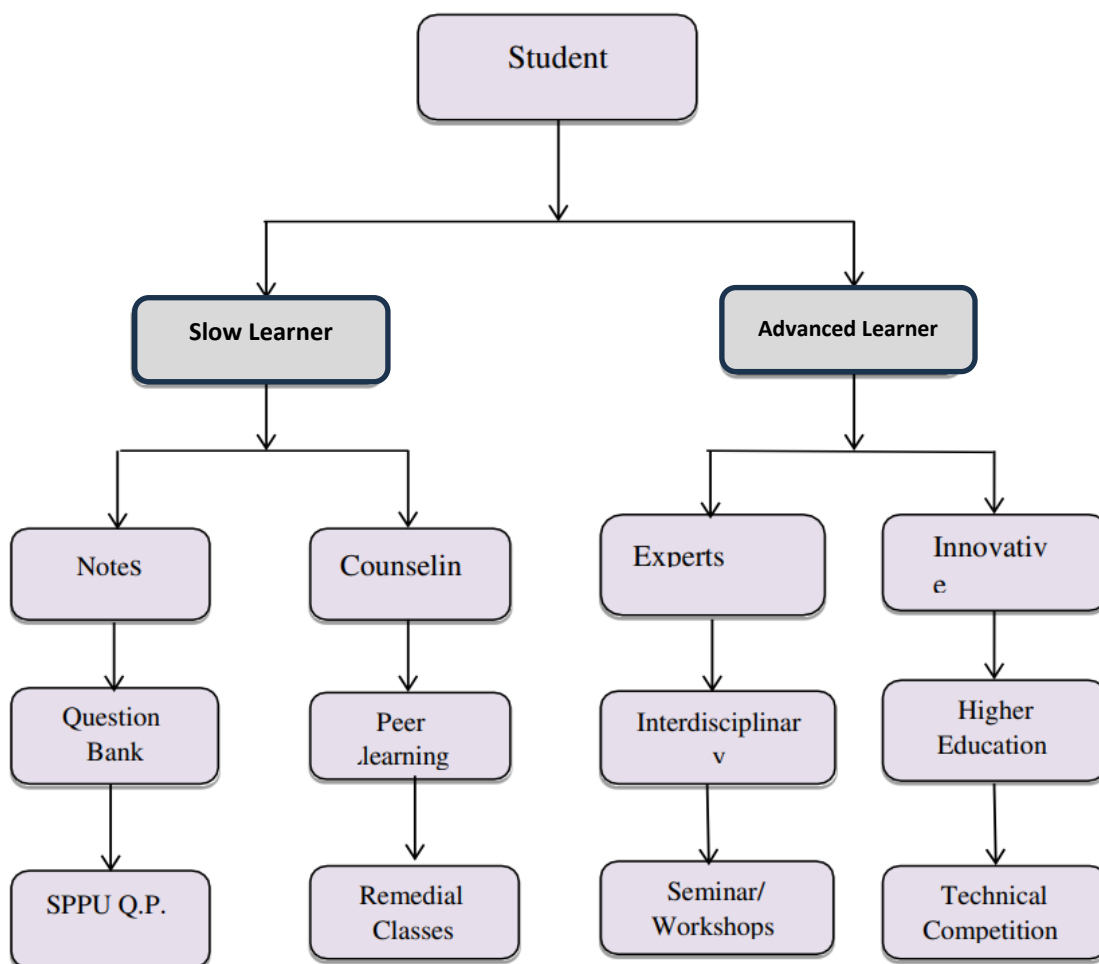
Student

Slow Learner

Advanced Learner

Notes

Question Bank

SPPU Q.P.

Counselin

Peer learning

Remedial Classes

Experts

Interdisciplinar y

Seminar/ Workshops

Innovativ e

Higher Education

Technical Competition